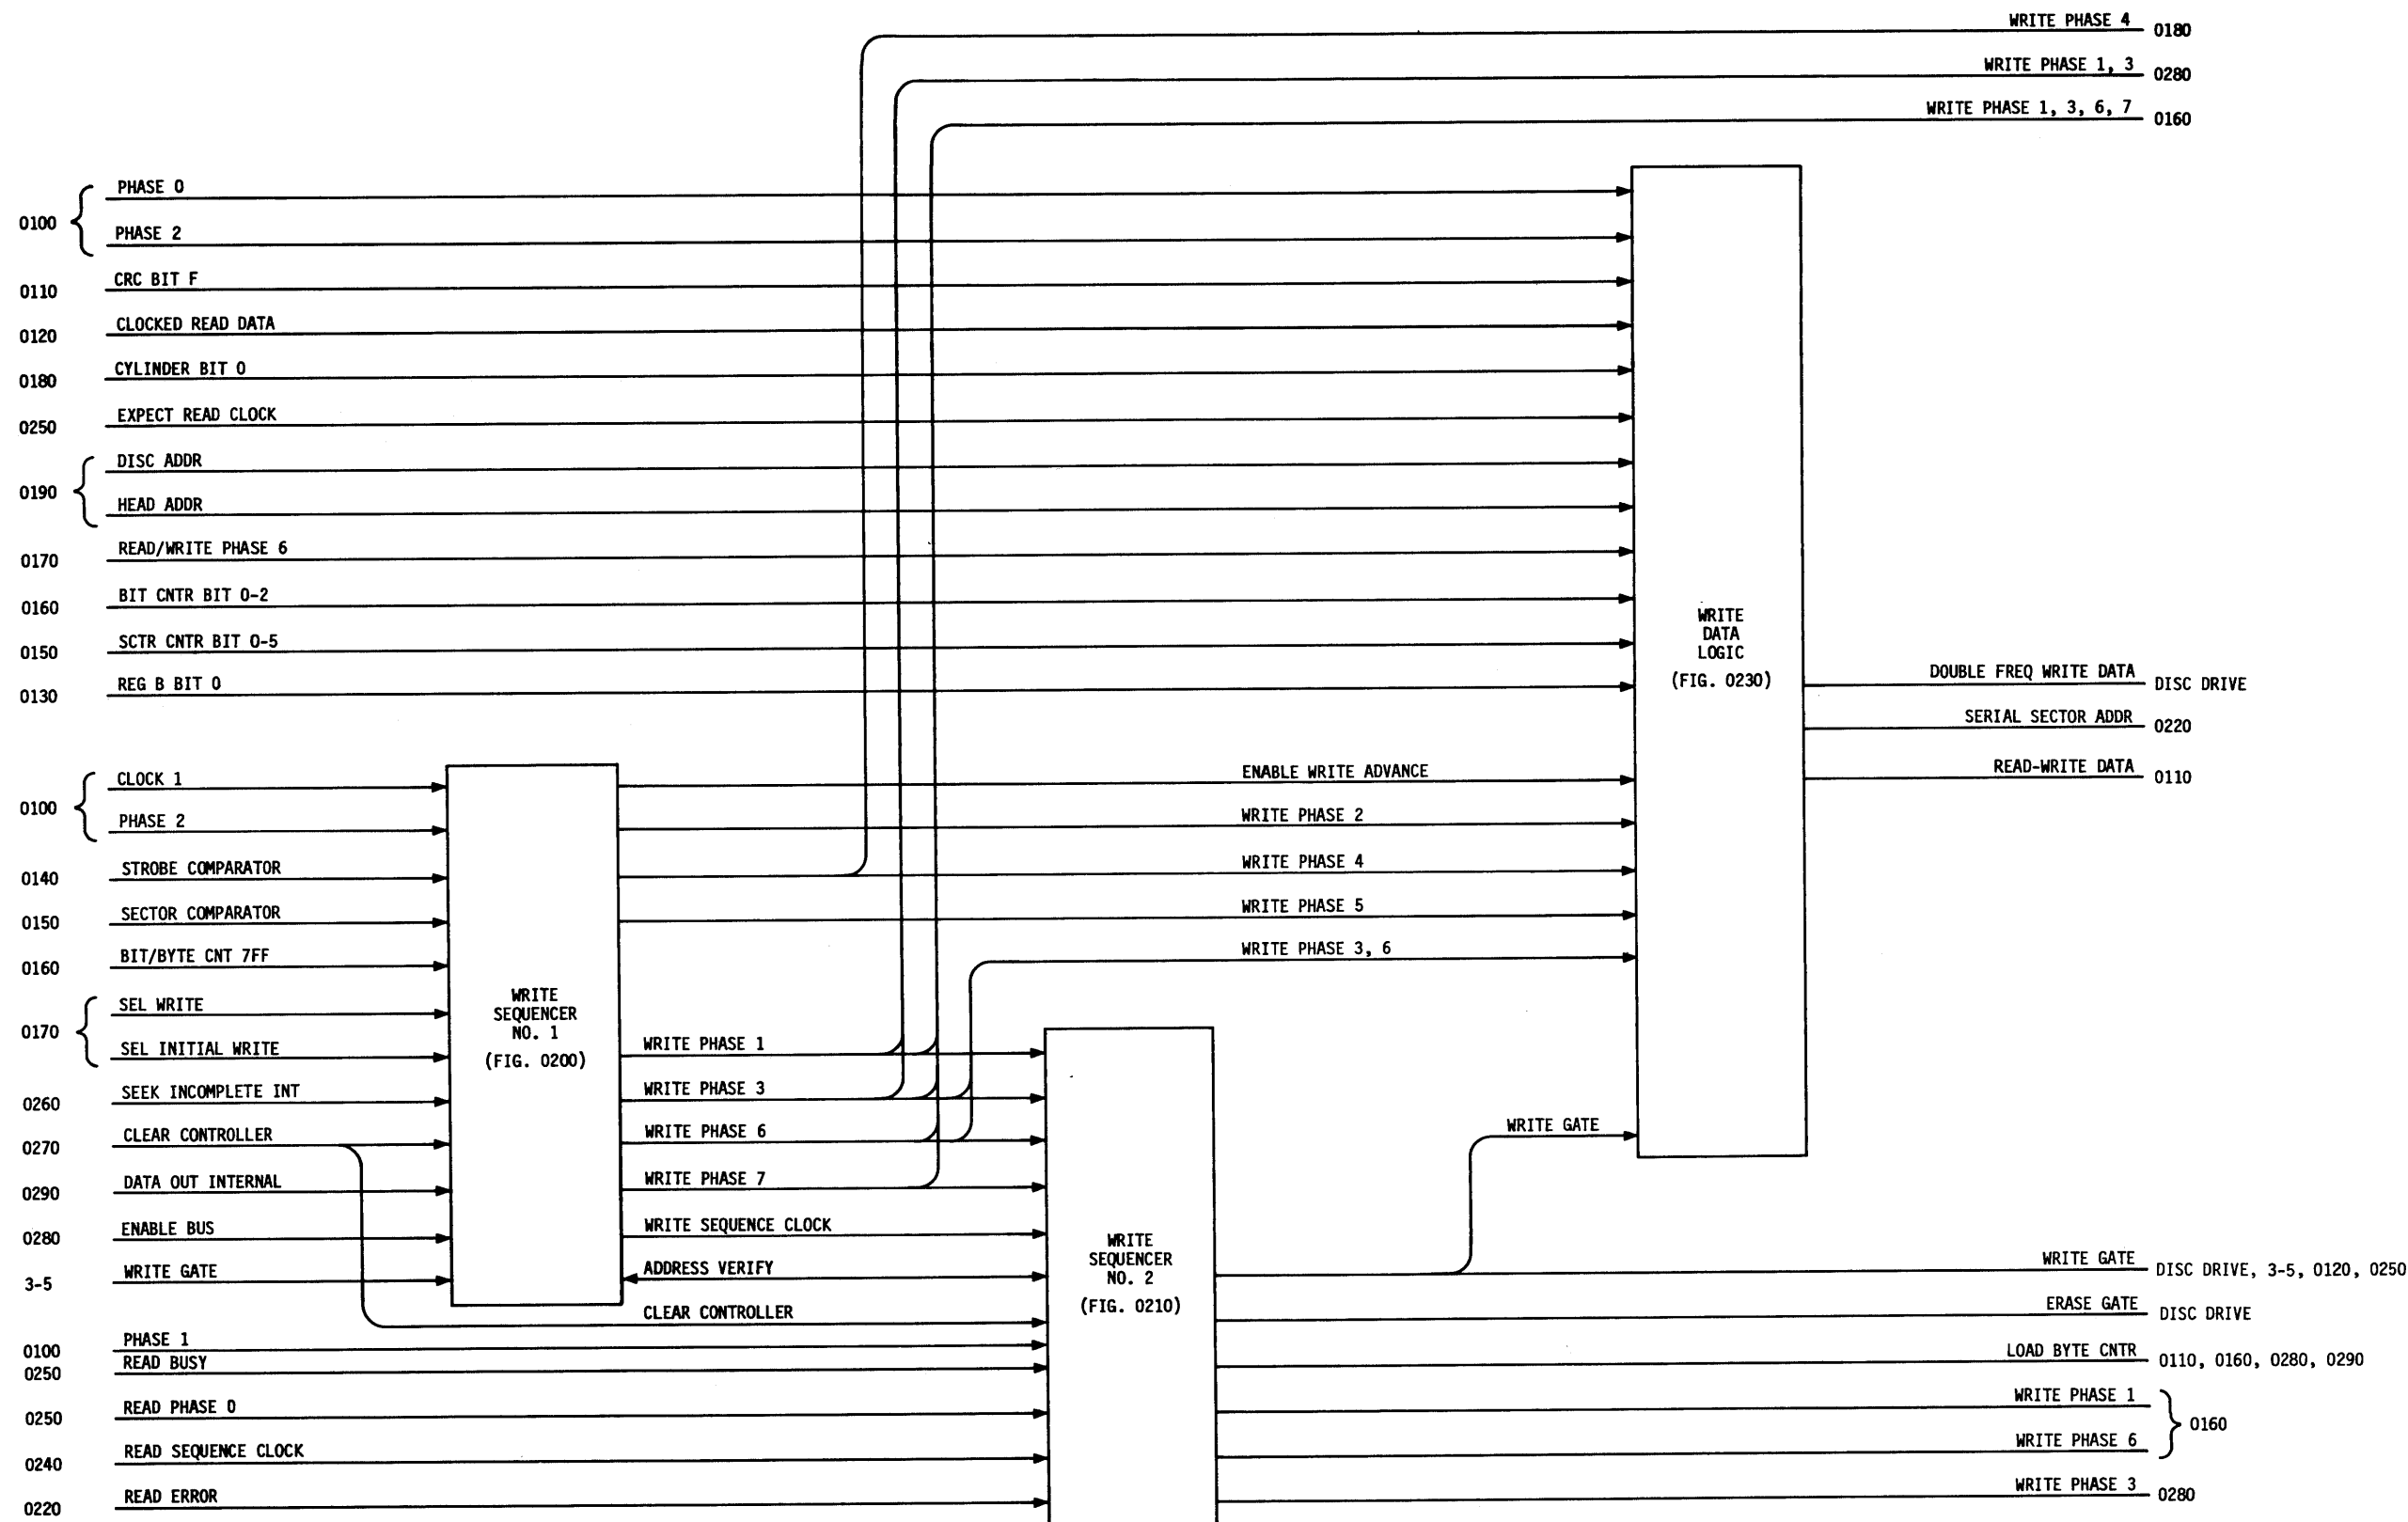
WRITE PHASE 4 0180
WRITE PHASE 1, 3 0280
WRITE PHASE 1, 3, 6, 7 0160

0100 PHASE 0
PHASE 2
0110 CRC BIT F
0120 CLOCKED READ DATA
0180 CYLINDER BIT 0
0250 EXPECT READ CLOCK
0190 DISC ADDR
HEAD ADDR
0170 READ/WRITE PHASE 6
0160 BIT CNTR BIT 0-2
0150 SCTR CNTR BIT 0-5
0130 REG B BIT 0

WRITE DATA LOGIC (FIG. 0230)

DOUBLE FREQ WRITE DATA DISC DRIVE
SERIAL SECTOR ADDR 0220
READ-WRITE DATA 0110

0100 CLOCK 1
PHASE 2
0140 STROBE COMPARATOR
0150 SECTOR COMPARATOR
0160 BIT/BYTE CNT 7FF
0170 SEL WRITE
SEL INITIAL WRITE
0260 SEEK INCOMPLETE INT
0270 CLEAR CONTROLLER
0290 DATA OUT INTERNAL
0280 ENABLE BUS
3-5 WRITE GATE

WRITE SEQUENCER NO. 1 (FIG. 0200)

ENABLE WRITE ADVANCE
WRITE PHASE 2
WRITE PHASE 4
WRITE PHASE 5
WRITE PHASE 3, 6
WRITE PHASE 1
WRITE PHASE 3
WRITE PHASE 6
WRITE PHASE 7
WRITE SEQUENCE CLOCK
ADDRESS VERIFY
CLEAR CONTROLLER

WRITE GATE

WRITE SEQUENCER NO. 2 (FIG. 0210)

0100 PHASE 1
0250 READ BUSY
0250 READ PHASE 0
0240 READ SEQUENCE CLOCK
0220 READ ERROR

WRITE GATE DISC DRIVE, 3-5, 0120, 0250
ERASE GATE DISC DRIVE
LOAD BYTE CNTR 0110, 0160, 0280, 0290
WRITE PHASE 1
WRITE PHASE 6 0160
WRITE PHASE 3 0280